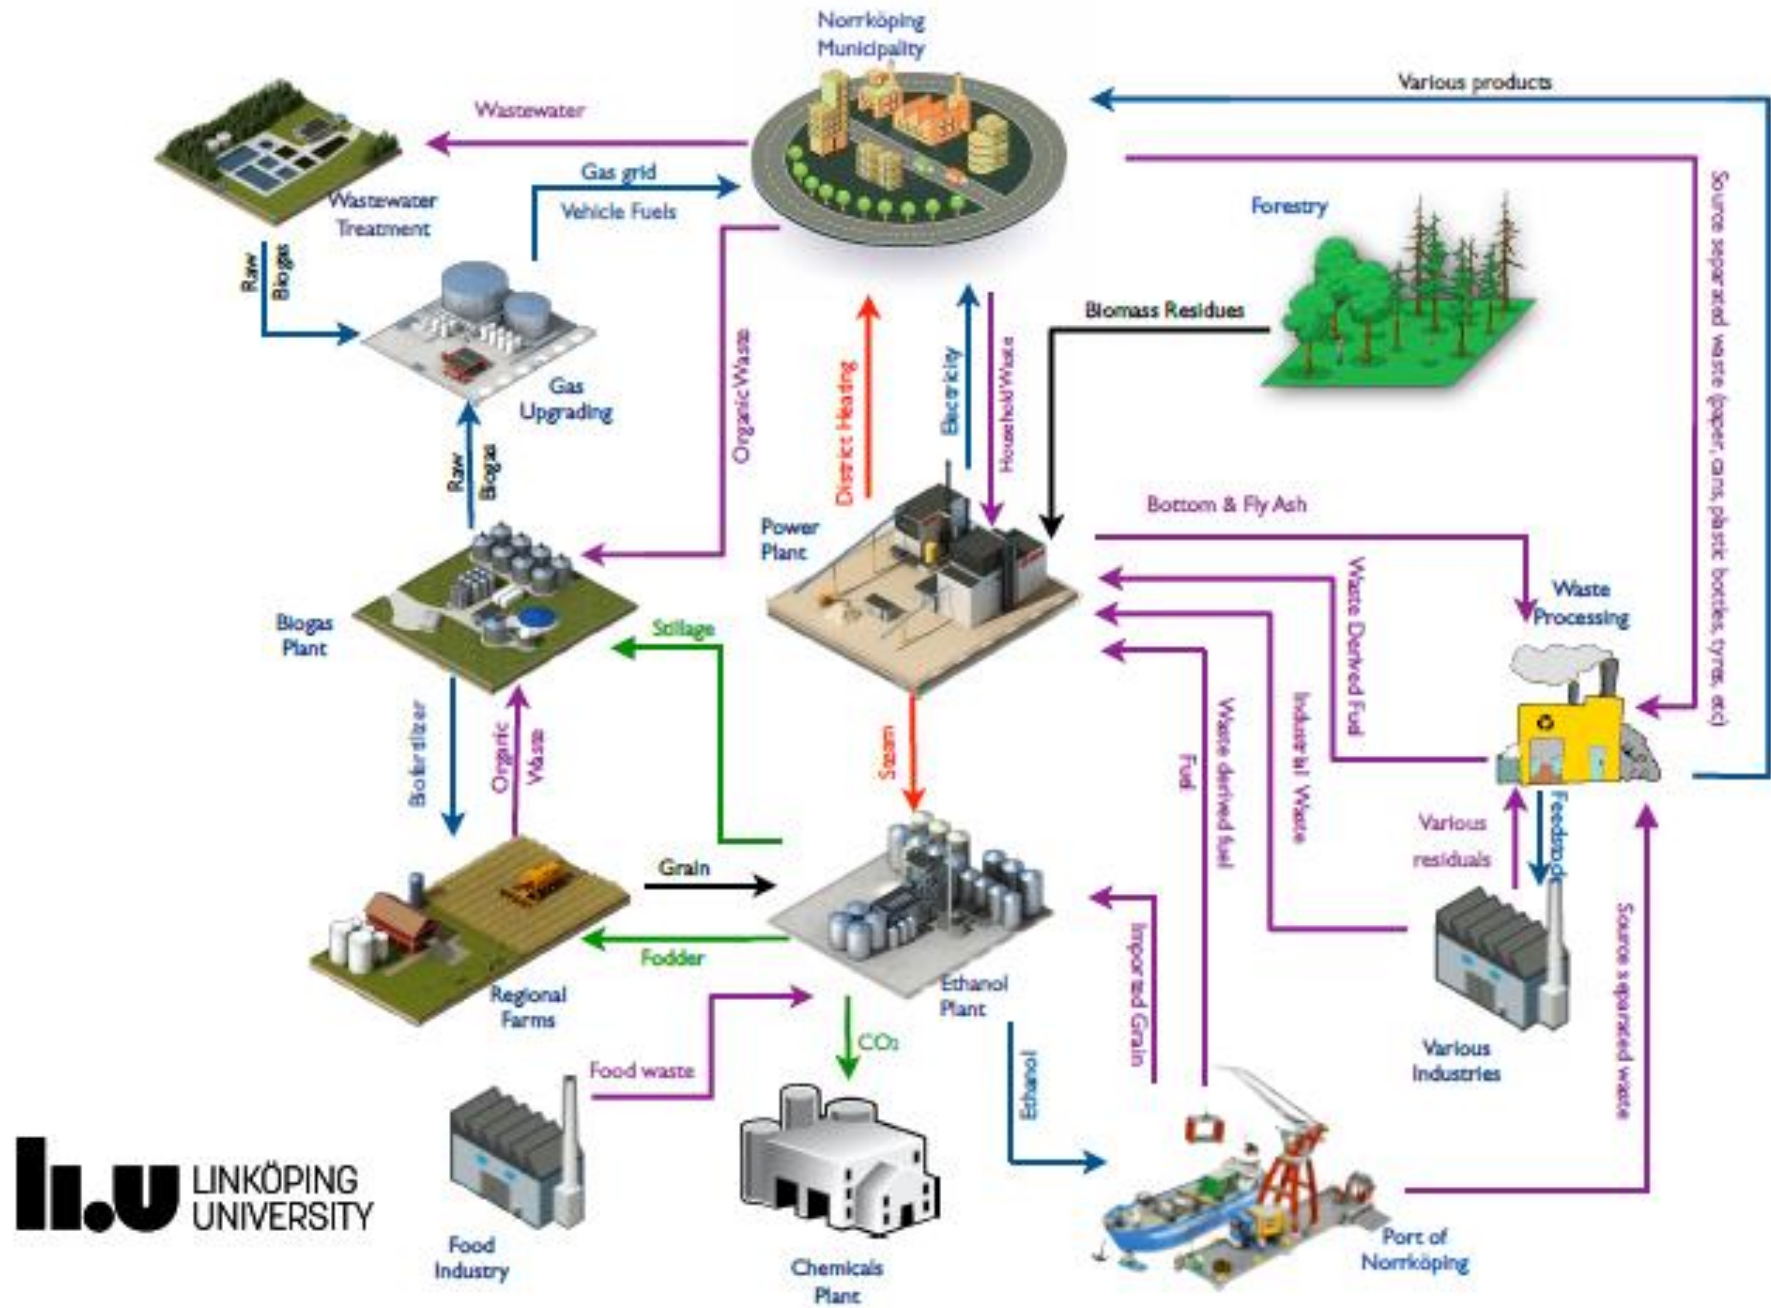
Norrköping Municipality

Various products

Wastewater

Wastewater Treatment

Gas grid

Vehicle Fuels

Forestry

Raw Biogas

Biomass Residues

Gas Upgrading

Organic Waste

District Heating

Electricity

Household Waste

Source separated waste (paper, cans, plastic bottles, tyres, etc)

Raw Biogas

Bottom & Fly Ash

Power Plant

Waste Processing

Waste Derived Fuel

Biogas Plant

Stillage

Industrial Waste

Waste derived fuel

Fuel

Biofertilizer

Organic Waste

Steam

Various residuals

Feedstock

Grain

Fodder

Imported Grain

Source separated waste

Regional Farms

Ethanol Plant

Various Industries

CO₂

Food waste

Ethanol

LINKÖPING UNIVERSITY

Food Industry

Chemicals Plant

Port of Norrköping